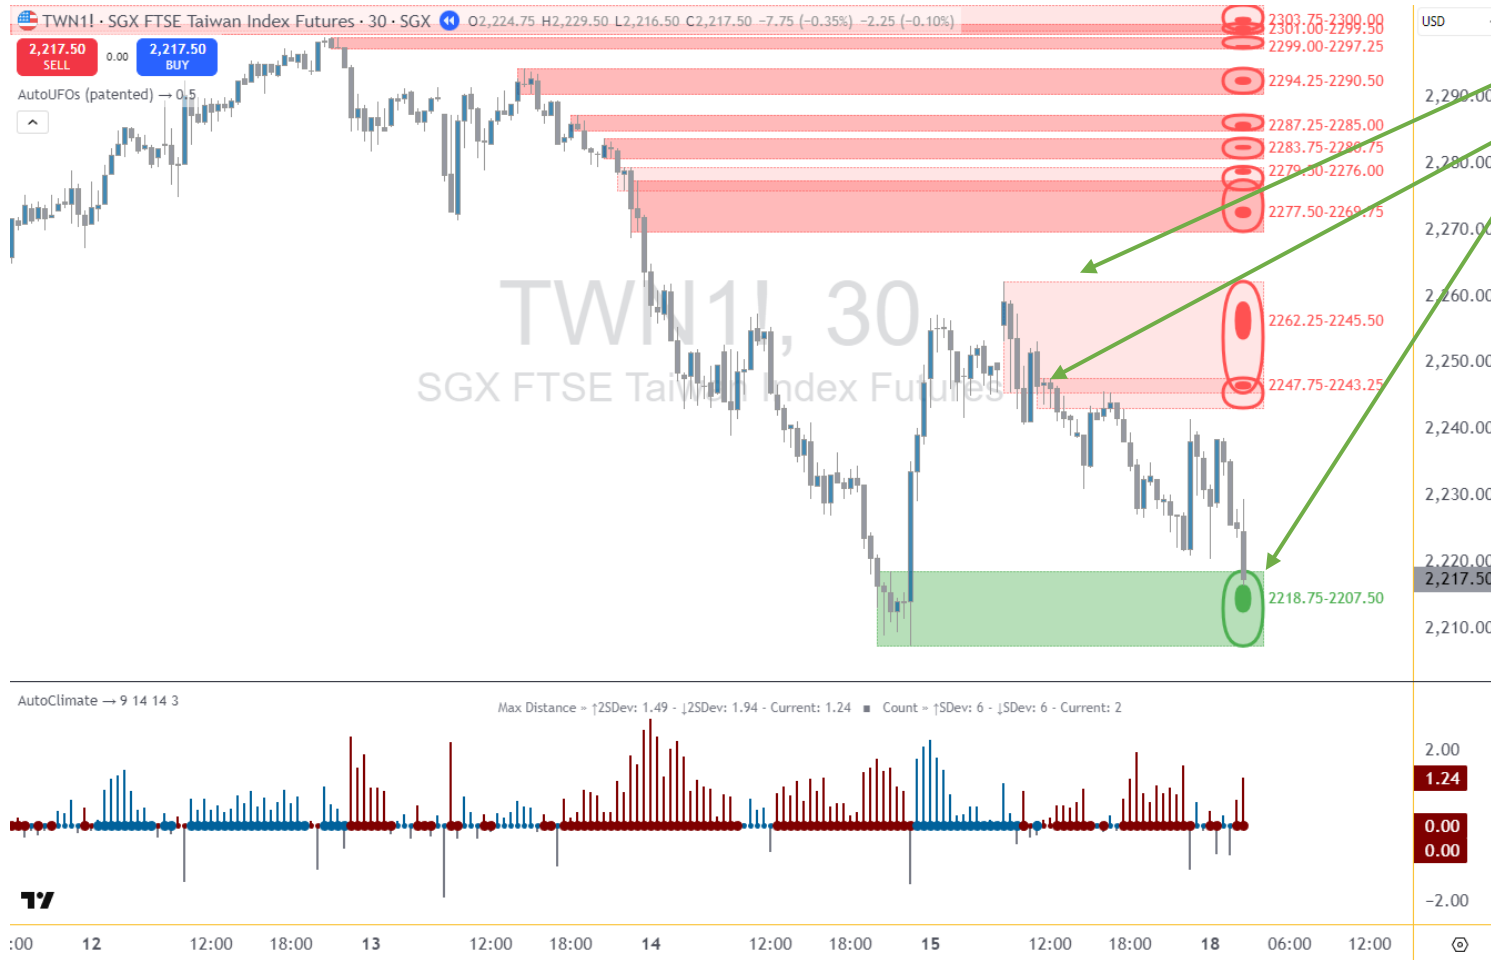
TWN1! · SGX FTSE Taiwan Index Futures · 30 · SGX O2,224.75 H2,229.50 L2,216.50 C2,217.50 −7.75 (−0.35%) −2.25 (−0.10%)

2,217.50 SELL 0.00 2,217.50 BUY

AutoUFOs (patented) → 0.5

TWN1!, 30
SGX FTSE Taiwan Index Futures

2303.75-2300.00
2301.00-2299.50
2299.00-2297.25
2294.25-2290.50
2287.25-2285.00
2283.75-2280.75
2279.50-2276.00
2277.50-2269.75
2262.25-2245.50
2247.75-2243.25
2218.75-2207.50

USD
2,290.00
2,280.00
2,270.00
2,260.00
2,250.00
2,240.00
2,230.00
2,220.00
2,217.50
2,210.00

AutoClimate → 9 14 14 3

Max Distance » ↑2SDev: 1.49 - ↓2SDev: 1.94 - Current: 1.24 ■ Count » ↑SDev: 6 - ↓SDev: 6 - Current: 2

2.00
1.24
0.00
0.00
−2.00

:00 12 12:00 18:00 13 12:00 18:00 14 12:00 18:00 15 12:00 18:00 18 06:00 12:00